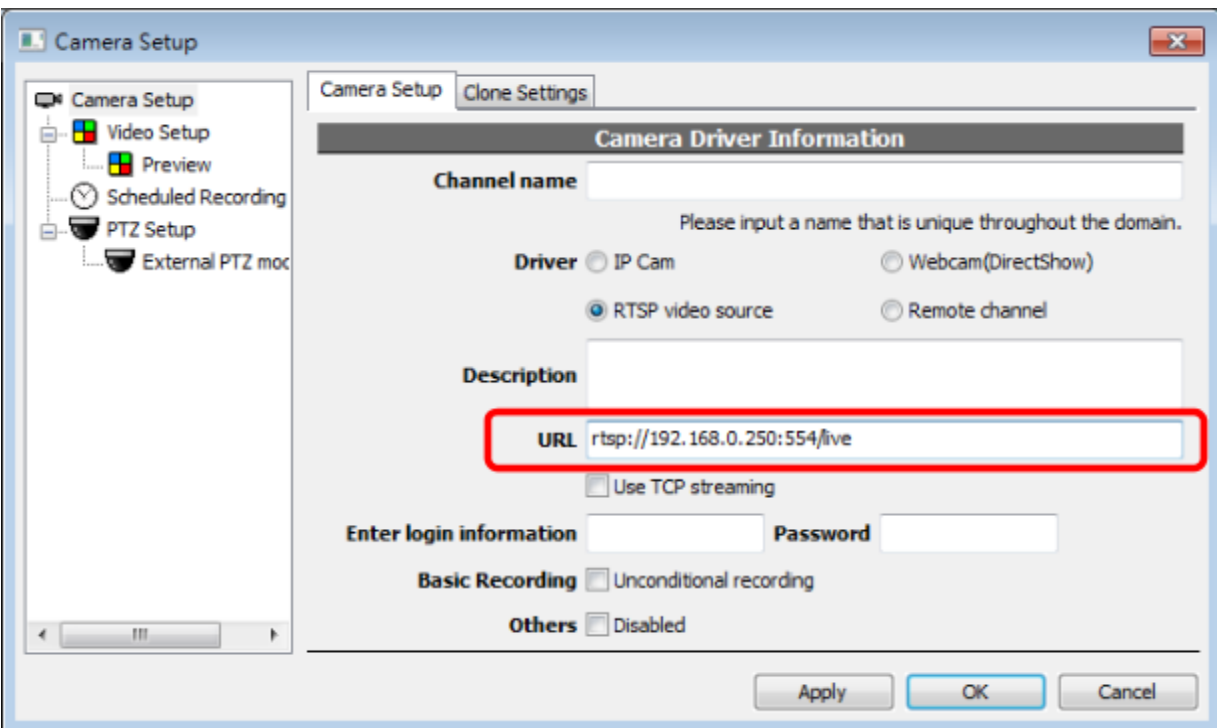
Camera Setup

Camera Setup
Video Setup
Preview
Scheduled Recording
PTZ Setup
External PTZ moc

Camera Setup | Clone Settings

Camera Driver Information

Channel name

Please input a name that is unique throughout the domain.

Driver IP Cam Webcam(DirectShow)

RTSP video source Remote channel

Description

URL rtsp://192.168.0.250:554/live

Use TCP streaming

Enter login information Password

Basic Recording Unconditional recording

Others Disabled

Apply OK Cancel